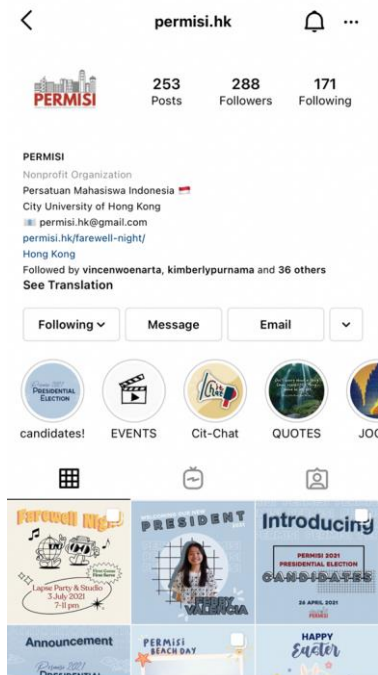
permisi.hk

PERMISI

253 Posts

288 Followers

171 Following

PERMISI
Nonprofit Organization
Persatuan Mahasiswa Indonesia
City University of Hong Kong
permisi.hk@gmail.com
permisi.hk/farewell-night/
Hong Kong
Followed by vincenwoenarta, kimberlypurnama and 36 others
See Translation

Following

Message

Email

Permisi 2021 Presidential Election

candidates!

EVENTS

Cit-Chat

QUOTES

JO

Farewell Night

Lapse Party & Studio
3 July 2021
7-11 pm

PRESIDENT

FEBBY VALENCIA

Introducing

PERMISI 2021 PRESIDENTIAL ELECTION

CANDIDATES

24 APRIL 2021

Announcement

Permisi 2021 Presidential

PERMISI BEACH DAY

HAPPY Easter